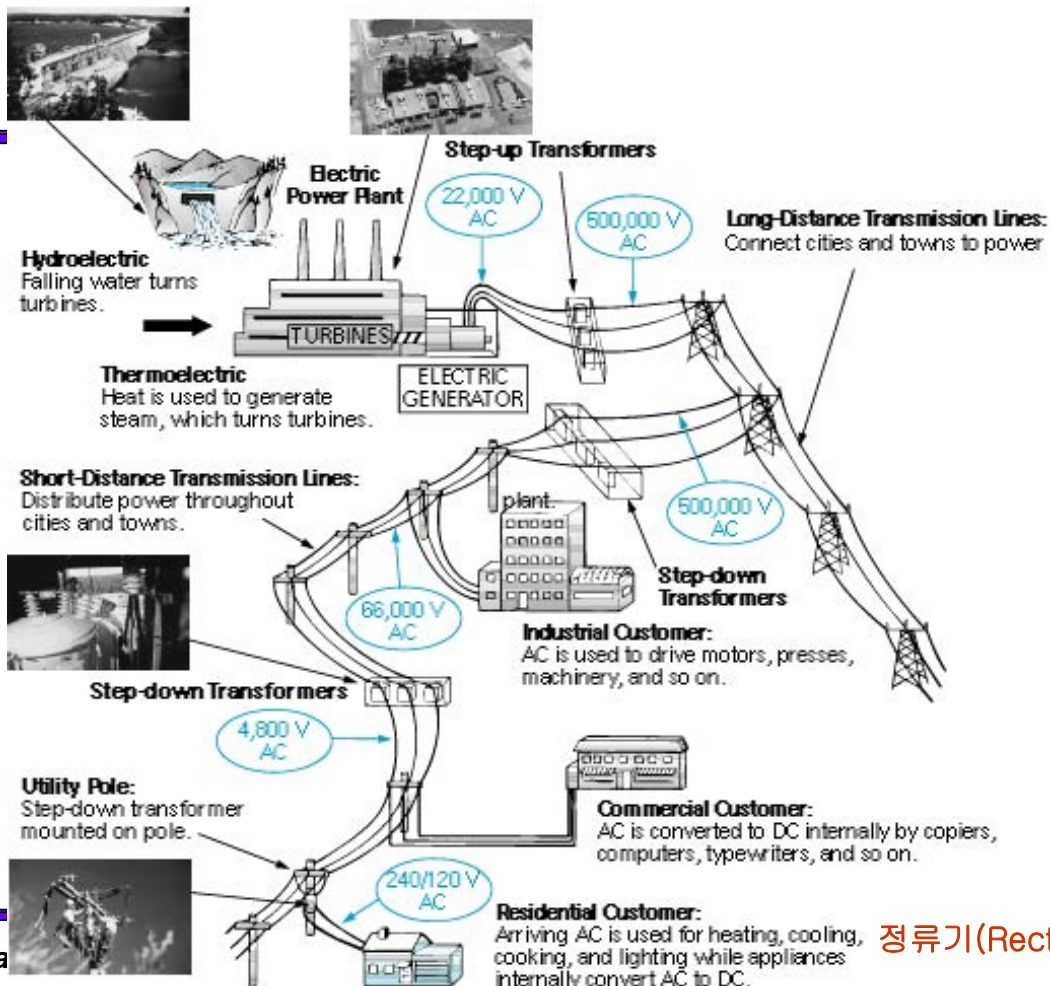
Electric Power Plant

Step-up Transformers

22,000 V AC

500,000 V AC

Long-Distance Transmission Lines: Connect cities and towns to power

Hydroelectric
Falling water turns turbines.

TURBINES

ELECTRIC GENERATOR

Thermoelectric
Heat is used to generate steam, which turns turbines.

Short-Distance Transmission Lines: Distribute power throughout cities and towns.

plant.

500,000 V AC

Step-down Transformers

66,000 V AC

Industrial Customer:
AC is used to drive motors, presses, machinery, and so on.

Step-down Transformers

4,800 V AC

Utility Pole:
Step-down transformer mounted on pole.

Commercial Customer:
AC is converted to DC internally by copiers, computers, typewriters, and so on.

240/120 V AC

Residential Customer:
Arriving AC is used for heating, cooling, cooking, and lighting while appliances internally convert AC to DC.

정류기(Rect